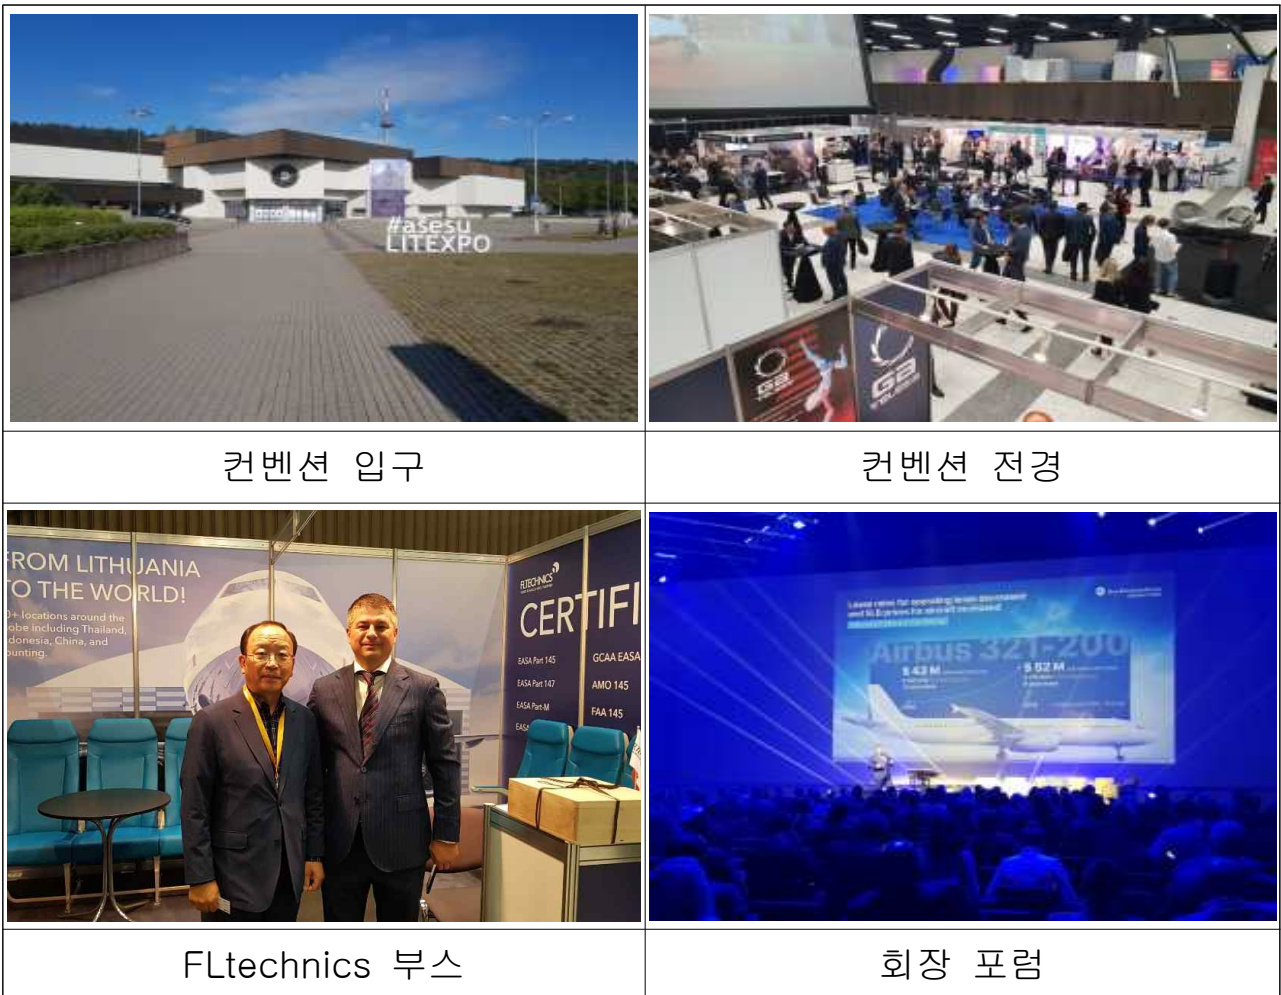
| #asesu LITEXPO | GA |
|---|---|
| 컨벤션 입구 | 컨벤션 전경 |
| FROM LITHUANIA TO THE WORLD! 0+ locations around the obe including Thailand, donesia, China, and ounting. FLTECHNICS CERTIFI EASA Part 145 GCAA EASA EASA Part 147 AMO 145 EASA Part-M FAA 145 | Airbus 321-200 $43 M $52 M |
| FLtechnics 부스 | 회장 포럼 |